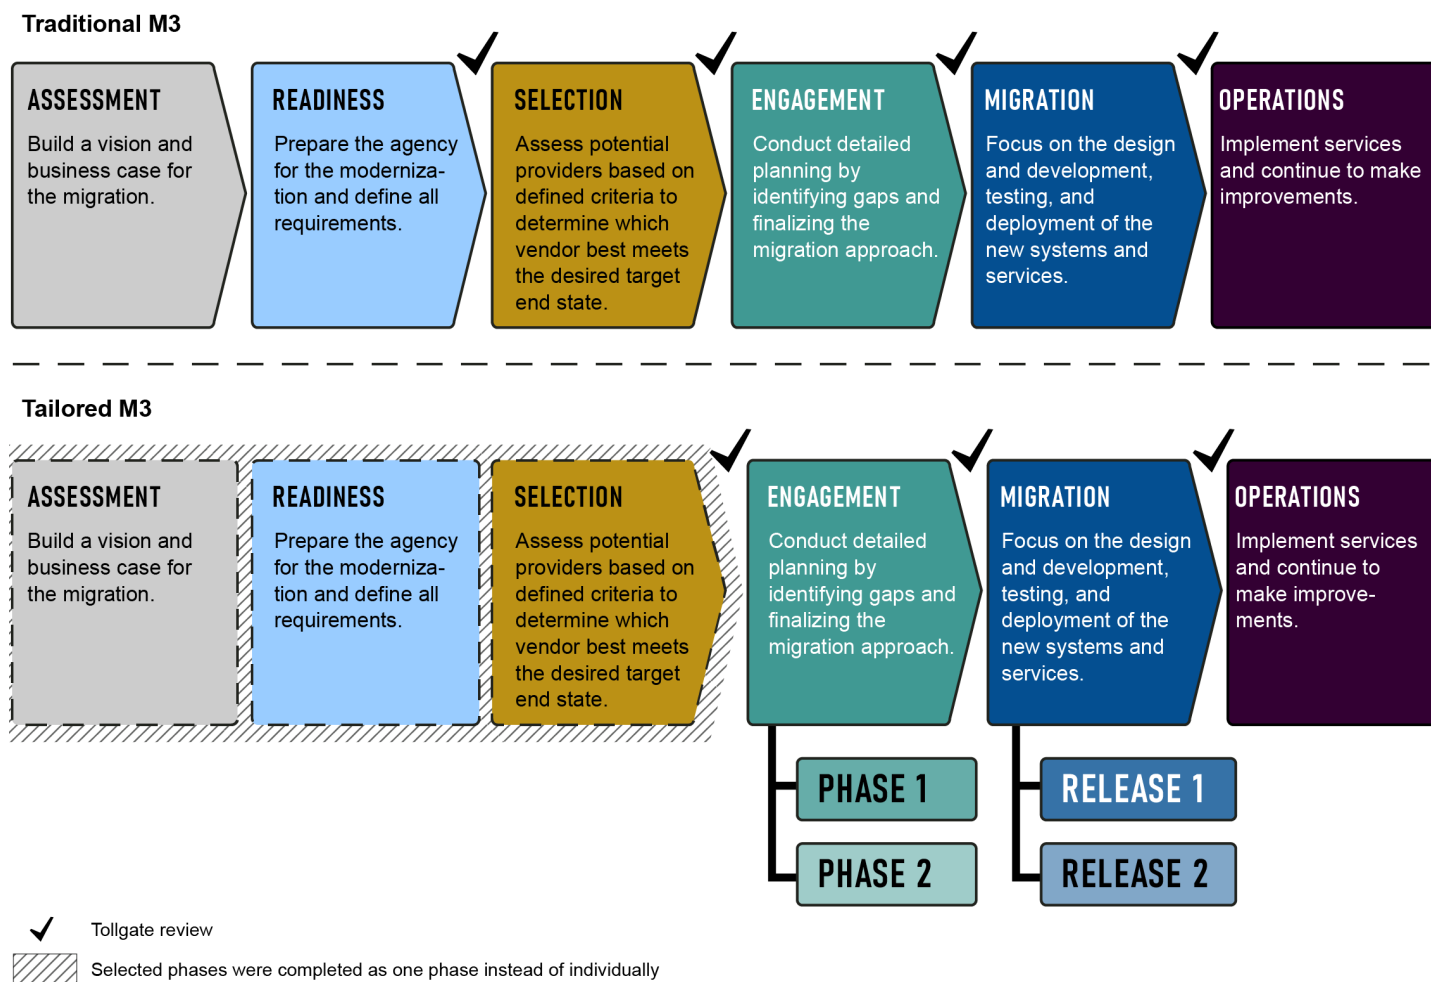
Traditional M3

ASSESSMENT
Build a vision and business case for the migration.

READINESS
Prepare the agency for the modernization and define all requirements.

SELECTION
Assess potential providers based on defined criteria to determine which vendor best meets the desired target end state.

ENGAGEMENT
Conduct detailed planning by identifying gaps and finalizing the migration approach.

MIGRATION
Focus on the design and development, testing, and deployment of the new systems and services.

OPERATIONS
Implement services and continue to make improvements.

Tailored M3

ASSESSMENT
Build a vision and business case for the migration.

READINESS
Prepare the agency for the modernization and define all requirements.

SELECTION
Assess potential providers based on defined criteria to determine which vendor best meets the desired target end state.

ENGAGEMENT
Conduct detailed planning by identifying gaps and finalizing the migration approach.

MIGRATION
Focus on the design and development, testing, and deployment of the new systems and services.

OPERATIONS
Implement services and continue to make improvements.

PHASE 1
PHASE 2

RELEASE 1
RELEASE 2

Tollgate review
Selected phases were completed as one phase instead of individually